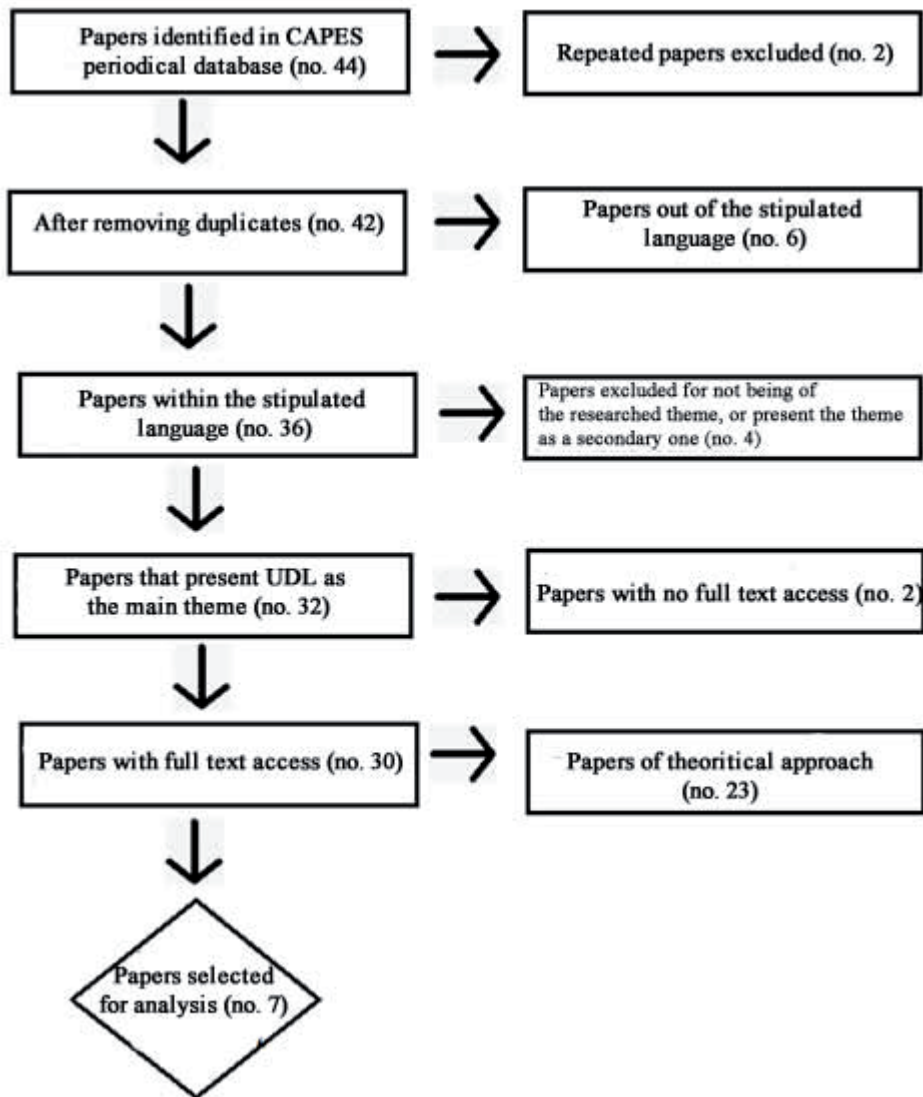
Papers identified in CAPES periodical database (no. 44)

Repeated papers excluded (no. 2)

After removing duplicates (no. 42)

Papers out of the stipulated language (no. 6)

Papers within the stipulated language (no. 36)

Papers excluded for not being of the researched theme, or present the theme as a secondary one (no. 4)

Papers that present UDL as the main theme (no. 32)

Papers with no full text access (no. 2)

Papers with full text access (no. 30)

Papers of theoritical approach (no. 23)

Papers selected for analysis (no. 7)